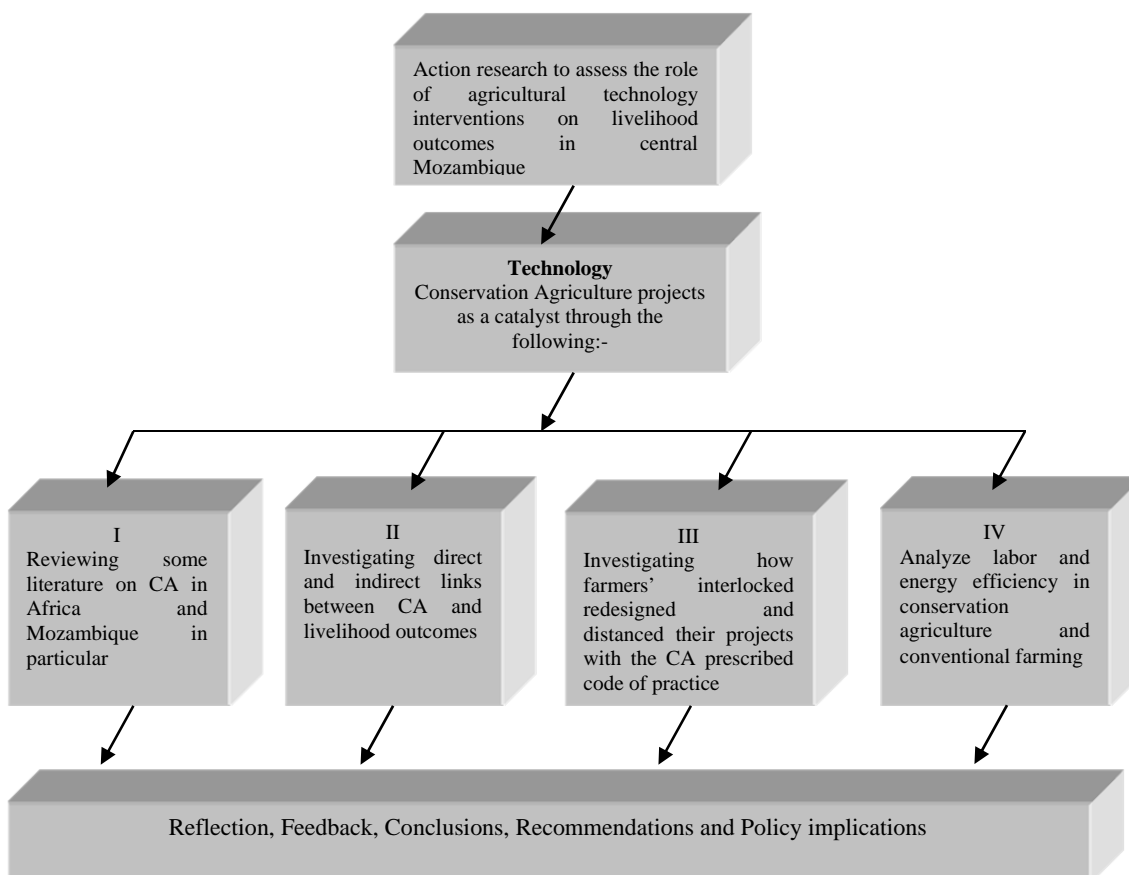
Action research to assess the role of agricultural technology interventions on livelihood outcomes in central Mozambique

**Technology**
Conservation Agriculture projects as a catalyst through the following:-

I
Reviewing some literature on CA in Africa and Mozambique in particular

II
Investigating direct and indirect links between CA and livelihood outcomes

III
Investigating how farmers' interlocked redesigned and distanced their projects with the CA prescribed code of practice

IV
Analyze labor and energy efficiency in conservation agriculture and conventional farming

Reflection, Feedback, Conclusions, Recommendations and Policy implications